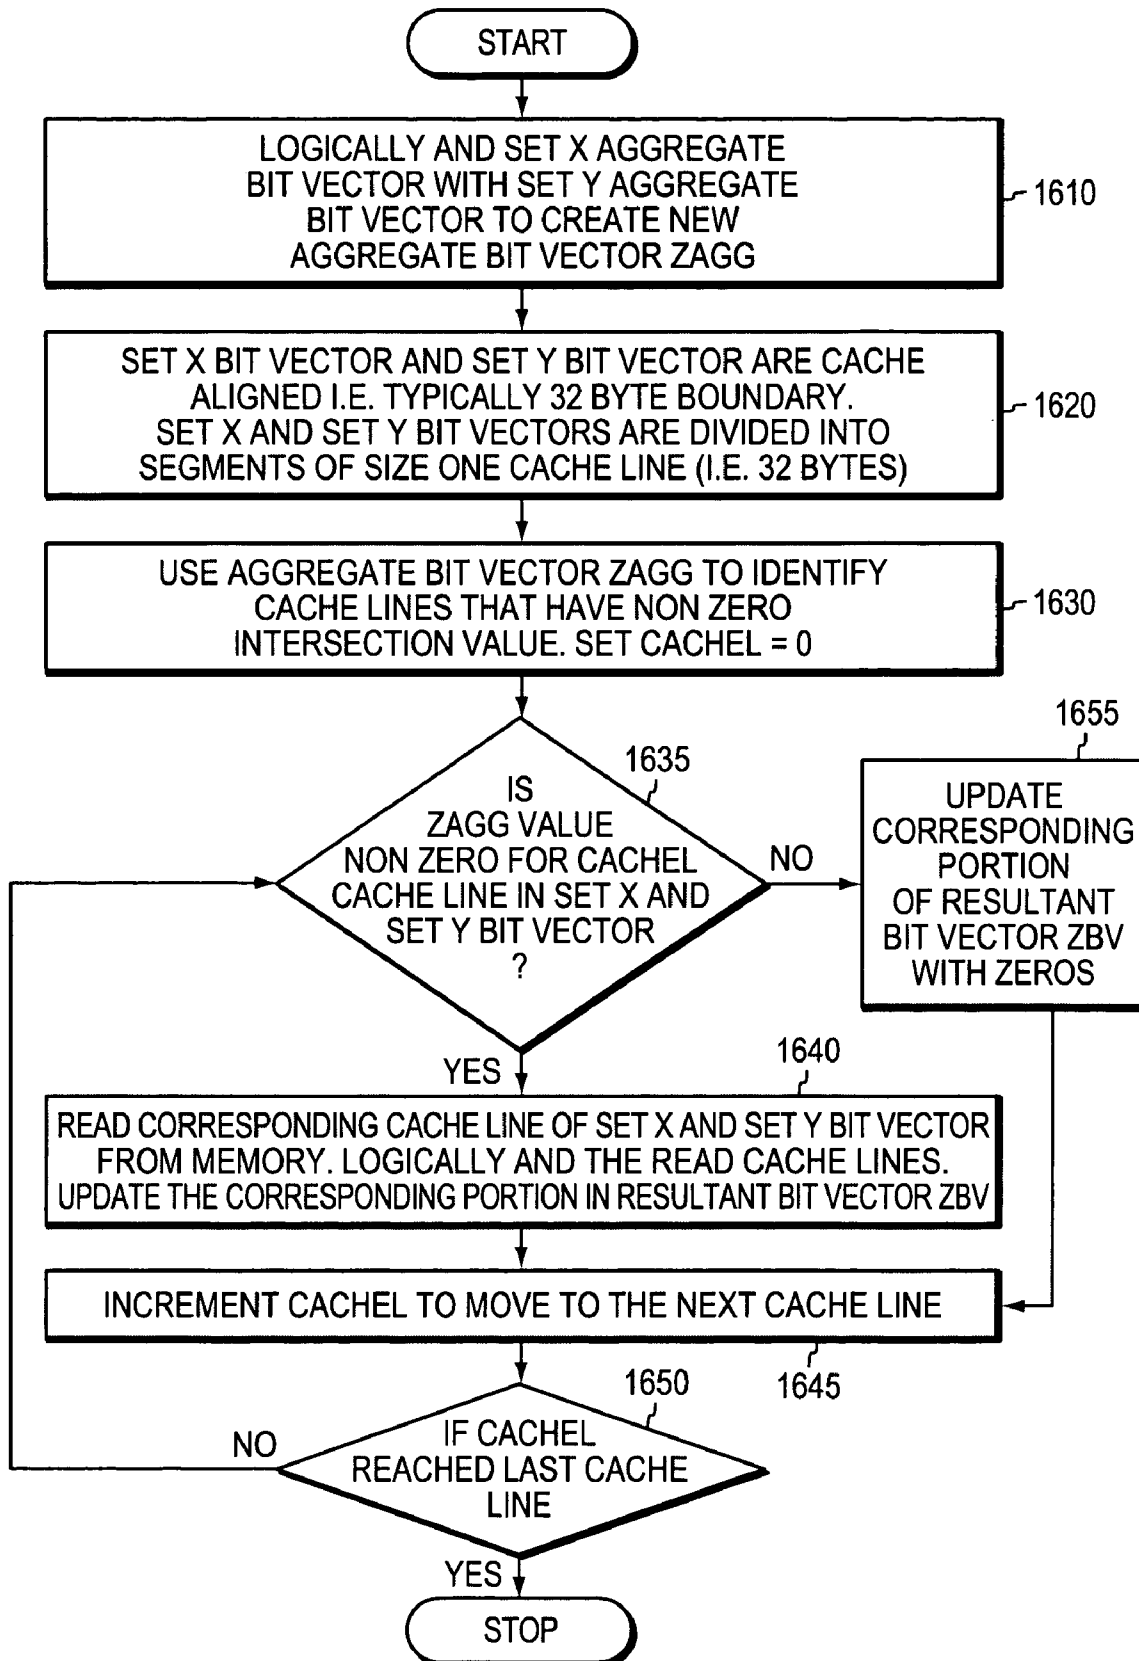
START

LOGICALLY AND SET X AGGREGATE BIT VECTOR WITH SET Y AGGREGATE BIT VECTOR TO CREATE NEW AGGREGATE BIT VECTOR ZAGG

1610

SET X BIT VECTOR AND SET Y BIT VECTOR ARE CACHE ALIGNED I.E. TYPICALLY 32 BYTE BOUNDARY. SET X AND SET Y BIT VECTORS ARE DIVIDED INTO SEGMENTS OF SIZE ONE CACHE LINE (I.E. 32 BYTES)

1620

USE AGGREGATE BIT VECTOR ZAGG TO IDENTIFY CACHE LINES THAT HAVE NON ZERO INTERSECTION VALUE. SET CACHEL = 0

1630

1635

IS ZAGG VALUE NON ZERO FOR CACHEL CACHE LINE IN SET X AND SET Y BIT VECTOR ?

NO

1655

UPDATE CORRESPONDING PORTION OF RESULTANT BIT VECTOR ZBV WITH ZEROS

YES

1640

READ CORRESPONDING CACHE LINE OF SET X AND SET Y BIT VECTOR FROM MEMORY. LOGICALLY AND THE READ CACHE LINES. UPDATE THE CORRESPONDING PORTION IN RESULTANT BIT VECTOR ZBV

INCREMENT CACHEL TO MOVE TO THE NEXT CACHE LINE

1645

1650

NO

IF CACHEL REACHED LAST CACHE LINE

YES

STOP